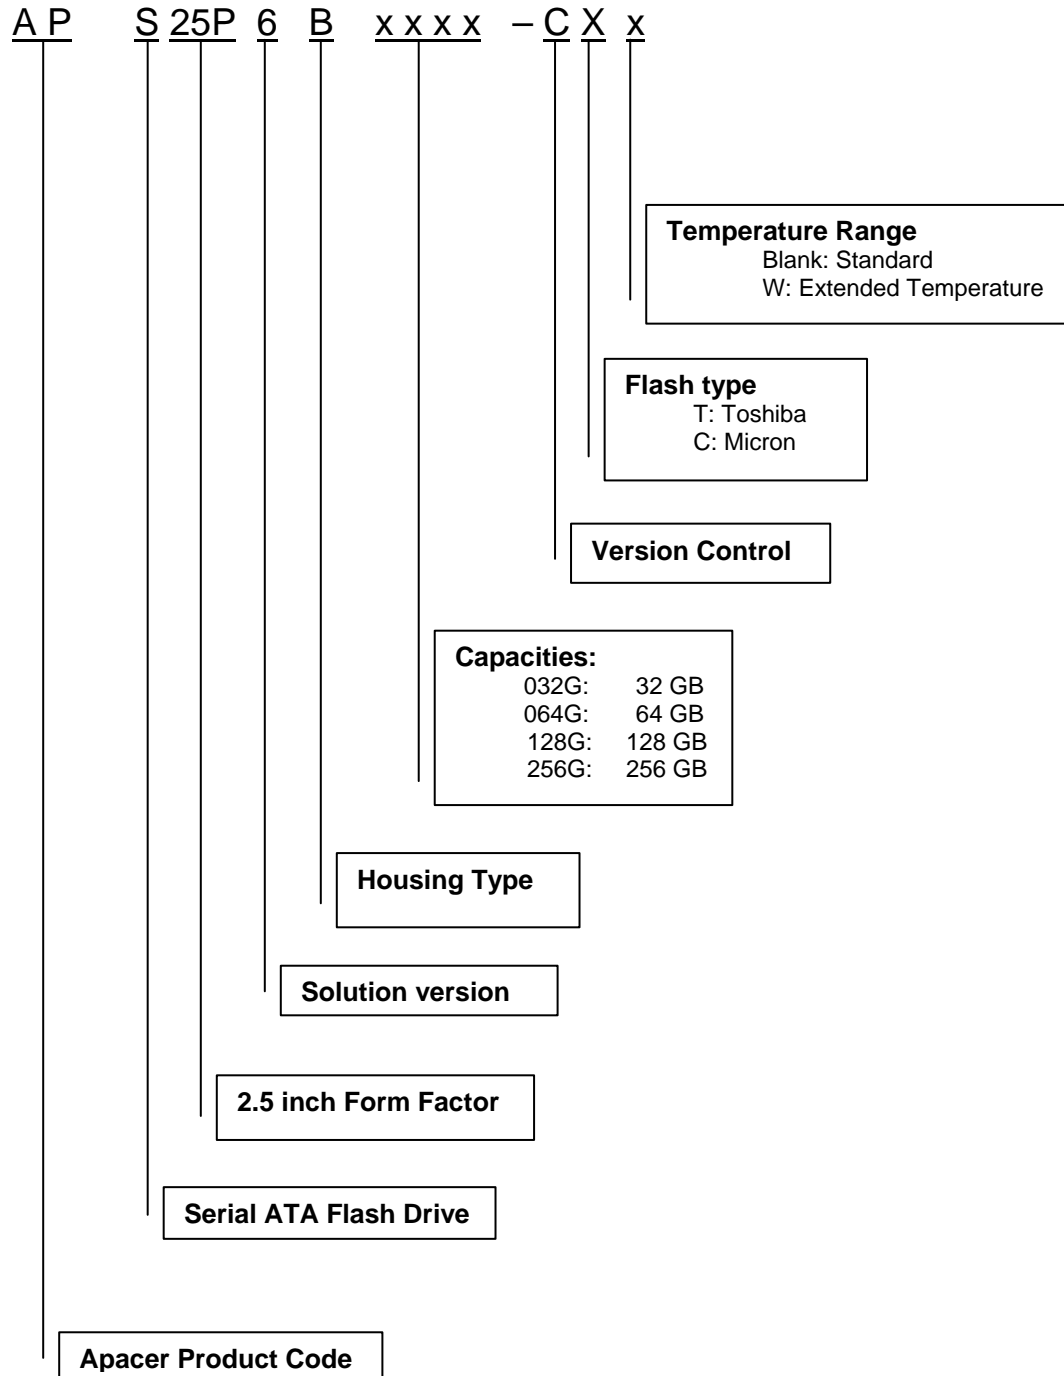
A P S 25P 6 B x x x x – C X x

Temperature Range
Blank: Standard
W: Extended Temperature

Flash type
T: Toshiba
C: Micron

Version Control

Capacities:
032G: 32 GB
064G: 64 GB
128G: 128 GB
256G: 256 GB

Housing Type

Solution version

2.5 inch Form Factor

Serial ATA Flash Drive

Apacer Product Code